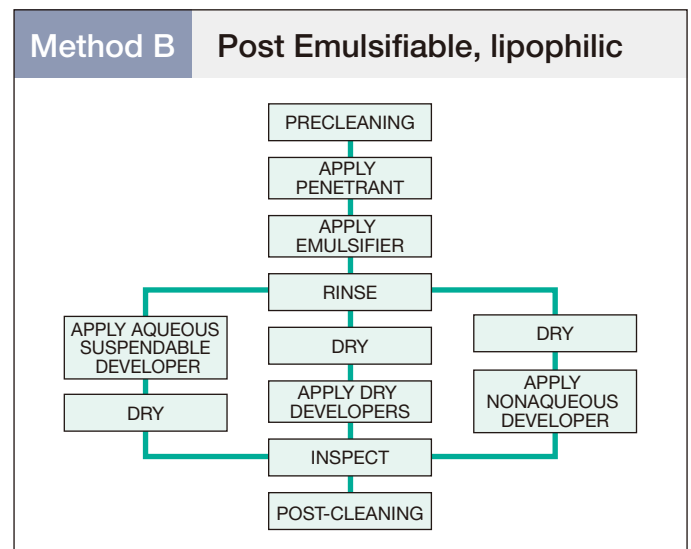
Method B Post Emulsifiable, lipophilic

PRECLEANING

APPLY PENETRANT

APPLY EMULSIFIER

RINSE

APPLY AQUEOUS SUSPENDABLE DEVELOPER

DRY

DRY

APPLY DRY DEVELOPERS

DRY

APPLY NONAQUEOUS DEVELOPER

INSPECT

POST-CLEANING